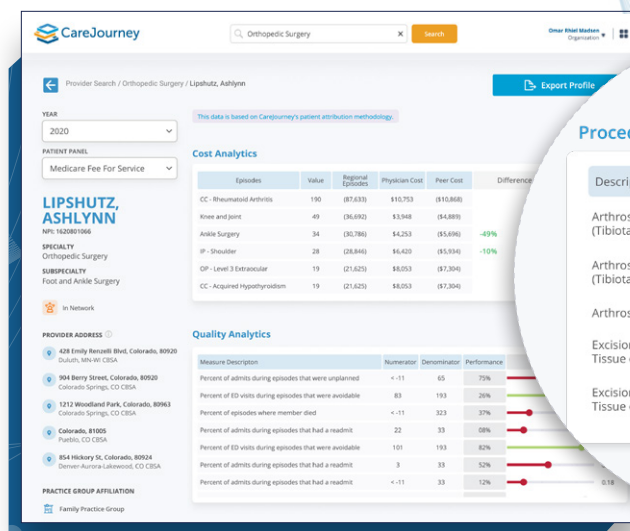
CareJourney

Orthopedic Surgery

Search

Omar Rhiel Madsen
Organization

Provider Search / Orthopedic Surgery / Lipshutz, Ashlynn

Export Profile

YEAR
2020

PATIENT PANEL
Medicare Fee For Service

LIPSHUTZ, ASHLYNN
NPI: 1620801066

SPECIALTY
Orthopedic Surgery

SUBSPECIALTY
Foot and Ankle Surgery

In Network

PROVIDER ADDRESS

428 Emily Renzelli Blvd, Colorado, 80920
Duluth, MN-WI CBSA

904 Berry Street, Colorado, 80920
Colorado Springs, CO CBSA

1212 Woodland Park, Colorado, 80963
Colorado Springs, CO CBSA

Colorado, 81005
Pueblo, CO CBSA

854 Hickory St, Colorado, 80920
Denver-Aurora-Lakewood, CO CBSA

PRACTICE GROUP AFFILIATION

Family Practice Group

This data is based on CareJourney's patient attribution methodology.

Cost Analytics

| Episodes | Value | Regional Episodes | Physician Cost | Peer Cost | Difference |
|---|---|---|---|---|---|
| CC - Rheumatoid Arthritis | 190 | (87,633) | $10,753 | ($10,868) | |
| Knee and Joint | 49 | (36,692) | $3,948 | ($4,889) | |
| Ankle Surgery | 34 | (30,786) | $4,253 | ($5,696) | -49% |
| IP - Shoulder | 28 | (28,846) | $6,420 | ($5,934) | -10% |
| OP - Level 3 Extraocular | 19 | (21,625) | $8,053 | ($7,304) | |
| CC - Acquired Hypothyroidism | 19 | (21,625) | $8,053 | ($7,304) | |

Quality Analytics

| Measure Descripton | Numerator | Denominator | Performance |
|---|---|---|---|
| Percent of admits during episodes that were unplanned | < -11 | 65 | 75% |
| Percent of ED visits during episodes that were avoidable | 83 | 193 | 26% |
| Percent of episodes where member died | < -11 | 323 | 37% |
| Percent of admits during episodes that had a readmit | 22 | 33 | 08% |
| Percent of ED visits during episodes that were avoidable | 101 | 193 | 82% |
| Percent of admits during episodes that had a readmit | 3 | 33 | 52% |
| Percent of admits during episodes that had a readmit | < -11 | 33 | 12% |

0.18

Proce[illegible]

Descri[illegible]

Arthros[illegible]
(Tibiota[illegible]

Arthros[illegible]
(Tibiota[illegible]

Arthros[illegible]

Excision
Tissue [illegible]

Excision
Tissue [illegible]